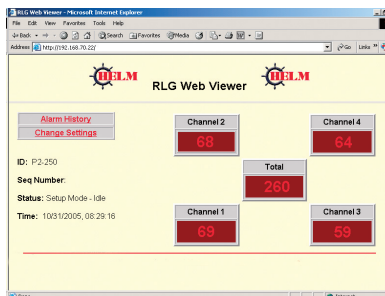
RLG Web Viewer - Microsoft Internet Explorer

File Edit View Favorites Tools Help

Back Search Favorites Media

Address http://192.168.70.22/ Go Links

HELM RLG Web Viewer HELM

Alarm History

Change Settings

Channel 2
68

Channel 4
64

ID: P2-250

Seq Number:

Total
260

Status: Setup Mode - Idle

Time: 10/31/2005, 08:29:16

Channel 1
69

Channel 3
59

Done Internet